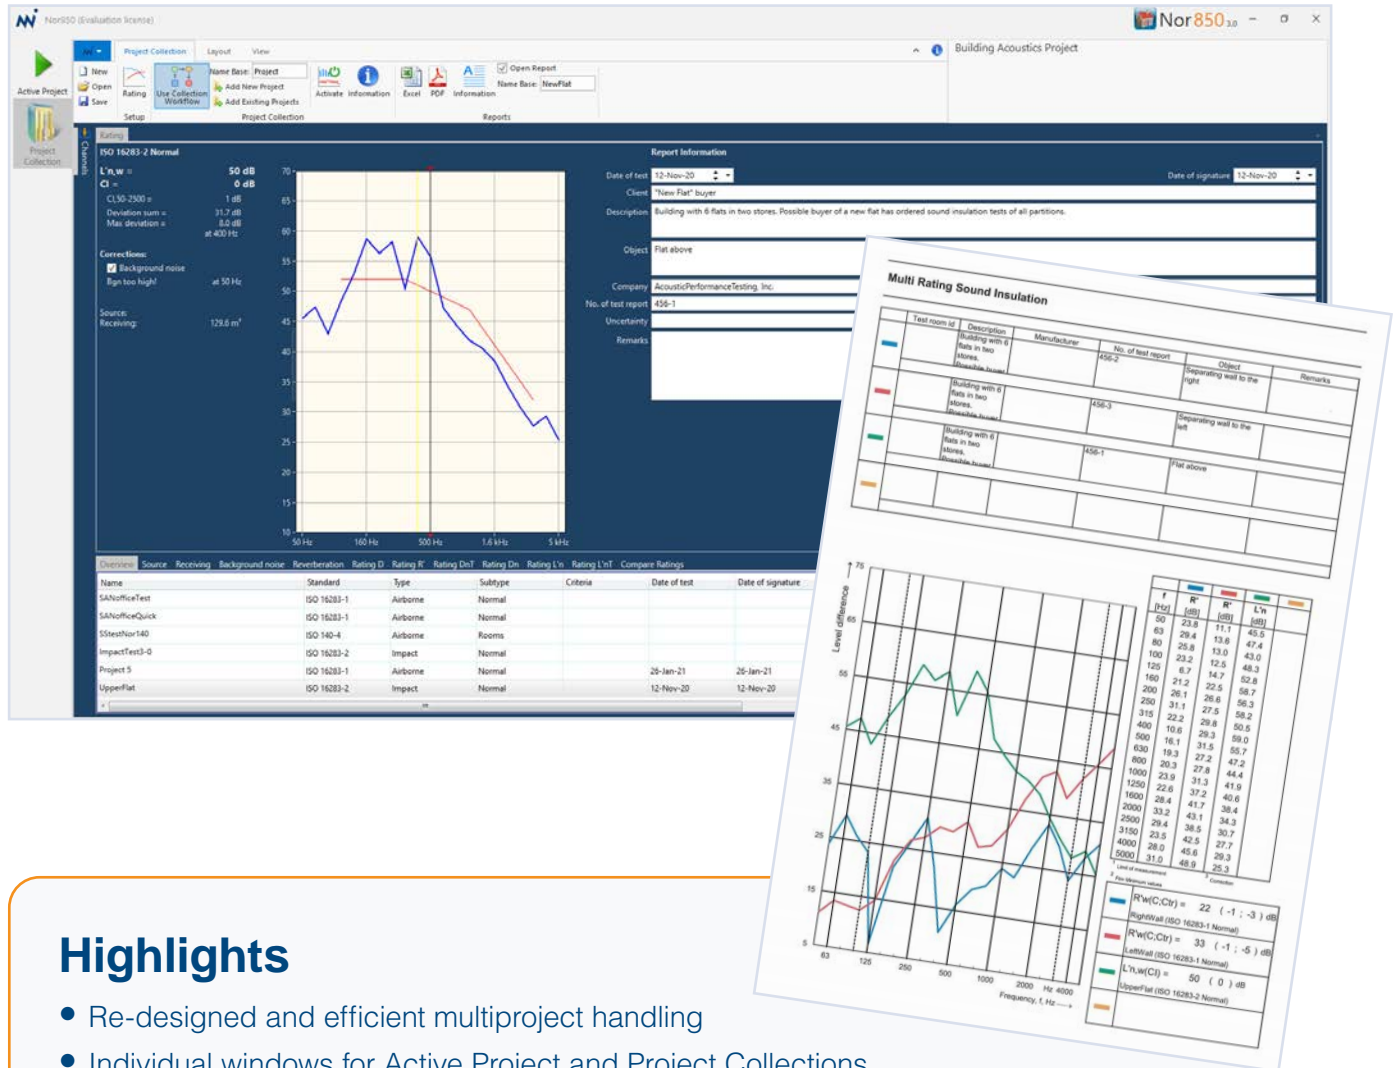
Nor850 (Evaluation license)

Nor850 3.0

Active Project

Project Collection

Project Collection Layout View

New Open Save Rating Use Collection Workflow Name Base: Project Add New Project Add Existing Projects Activate Information Excel PDF Information Open Report Name Base: NewFlat

Setup Project Collection Reports

Building Acoustics Project

Rating

ISO 16283-2 Normal

L'n,w = 50 dB
CI = 0 dB
CI,50-2500 = 1 dB
Deviation sum = 31.7 dB
Max deviation = 8.0 dB at 400 Hz

Corrections:
Background noise
Bgn too high! at 50 Hz

Source:
Receiving: 129.6 m³

70 65 60 55 50 45 40 35 30 25 20 15 10
50 Hz 160 Hz 500 Hz 1.6 kHz 5 kHz

Report Information

Date of test 12-Nov-20
Date of signature 12-Nov-20
Client "New Flat" buyer
Description Building with 6 flats in two stores. Possible buyer of a new flat has ordered sound insulation tests of all partitions.
Object Flat above
Company AcousticPerformanceTesting, Inc.
No. of test report 456-1
Uncertainty
Remarks

Overview Source Receiving Background noise Reverberation Rating D Rating R' Rating DnT Rating Dn Rating L'n Rating L'nT Compare Ratings

| Name | Standard | Type | Subtype | Criteria | Date of test | Date of signature |
|---|---|---|---|---|---|---|
| SANofficeTest | ISO 16283-1 | Airborne | Normal | | | |
| SANofficeQuick | ISO 16283-1 | Airborne | Normal | | | |
| SStestNor140 | ISO 140-4 | Airborne | Rooms | | | |
| ImpactTest3-0 | ISO 16283-2 | Impact | Normal | | | |
| Project 5 | ISO 16283-1 | Airborne | Normal | | 26-Jan-21 | 26-Jan-21 |
| UpperFlat | ISO 16283-2 | Impact | Normal | | 12-Nov-20 | 12-Nov-20 |

Multi Rating Sound Insulation

| | Test room id | Description | Manufacturer | No. of test report | Object | Remarks |
|---|---|---|---|---|---|---|
| | | Building with 6 flats in two stores. Possible buyer | | 456-2 | Separating wall to the right | |
| | | Building with 6 flats in two stores. Possible buyer | | 456-3 | Separating wall to the left | |
| | | Building with 6 flats in two stores. Possible buyer | | 456-1 | Flat above | |
| | | | | | | |

Level difference
75 65 55 45 35 25 15 5
63 125 250 500 1000 2000 Hz 4000
Frequency, f, Hz

| f [Hz] | R' [dB] | R' [dB] | L'n [dB] |
|---|---|---|---|
| 50 | 23.8 | 11.1 | 45.5 |
| 63 | 29.4 | 13.6 | 47.4 |
| 80 | 25.8 | 13.0 | 43.0 |
| 100 | 23.2 | 12.5 | 48.3 |
| 125 | 6.7 | 14.7 | 52.8 |
| 160 | 21.2 | 22.5 | 58.7 |
| 200 | 26.1 | 26.6 | 56.3 |
| 250 | 31.1 | 27.5 | 58.2 |
| 315 | 22.2 | 29.8 | 50.5 |
| 400 | 10.6 | 29.3 | 59.0 |
| 500 | 16.1 | 31.5 | 55.7 |
| 630 | 19.3 | 27.2 | 47.2 |
| 800 | 20.3 | 27.8 | 44.4 |
| 1000 | 23.9 | 31.3 | 41.9 |
| 1250 | 22.6 | 37.2 | 40.6 |
| 1600 | 28.4 | 41.7 | 38.4 |
| 2000 | 33.2 | 43.1 | 34.3 |
| 2500 | 29.4 | 38.5 | 30.7 |
| 3150 | 23.5 | 42.5 | 27.7 |
| 4000 | 28.0 | 45.6 | 29.3 |
| 5000 | 31.0 | 48.9 | 25.3 |

R'w(C;Ctr) = 22 ( -1 ; -3 ) dB
RightWall (ISO 16283-1 Normal)
R'w(C;Ctr) = 33 ( -1 ; -5 ) dB
LeftWall (ISO 16283-1 Normal)
L'n,w(CI) = 50 ( 0 ) dB
UpperFlat (ISO 16283-2 Normal)

Highlights

• Re-designed and efficient multiproject handling
• Individual windows for Active Project and Project Collections